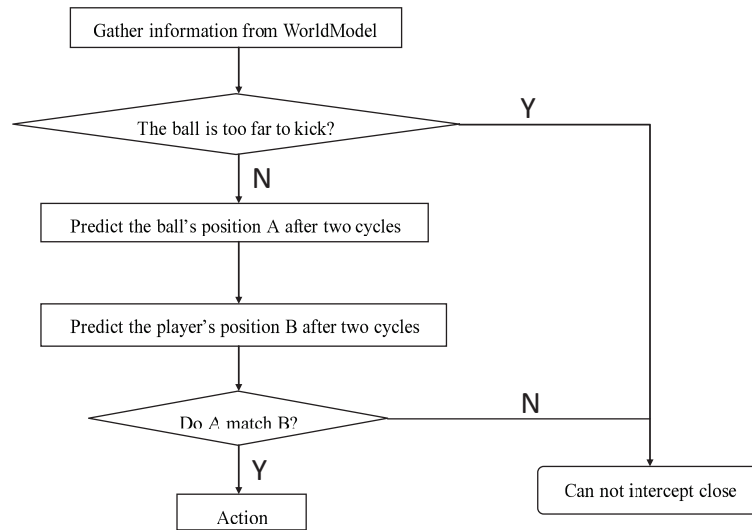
Gather information from WorldModel

The ball is too far to kick?

Y

N

Predict the ball's position A after two cycles

Predict the player's position B after two cycles

Do A match B?

N

Y

Action

Can not intercept close